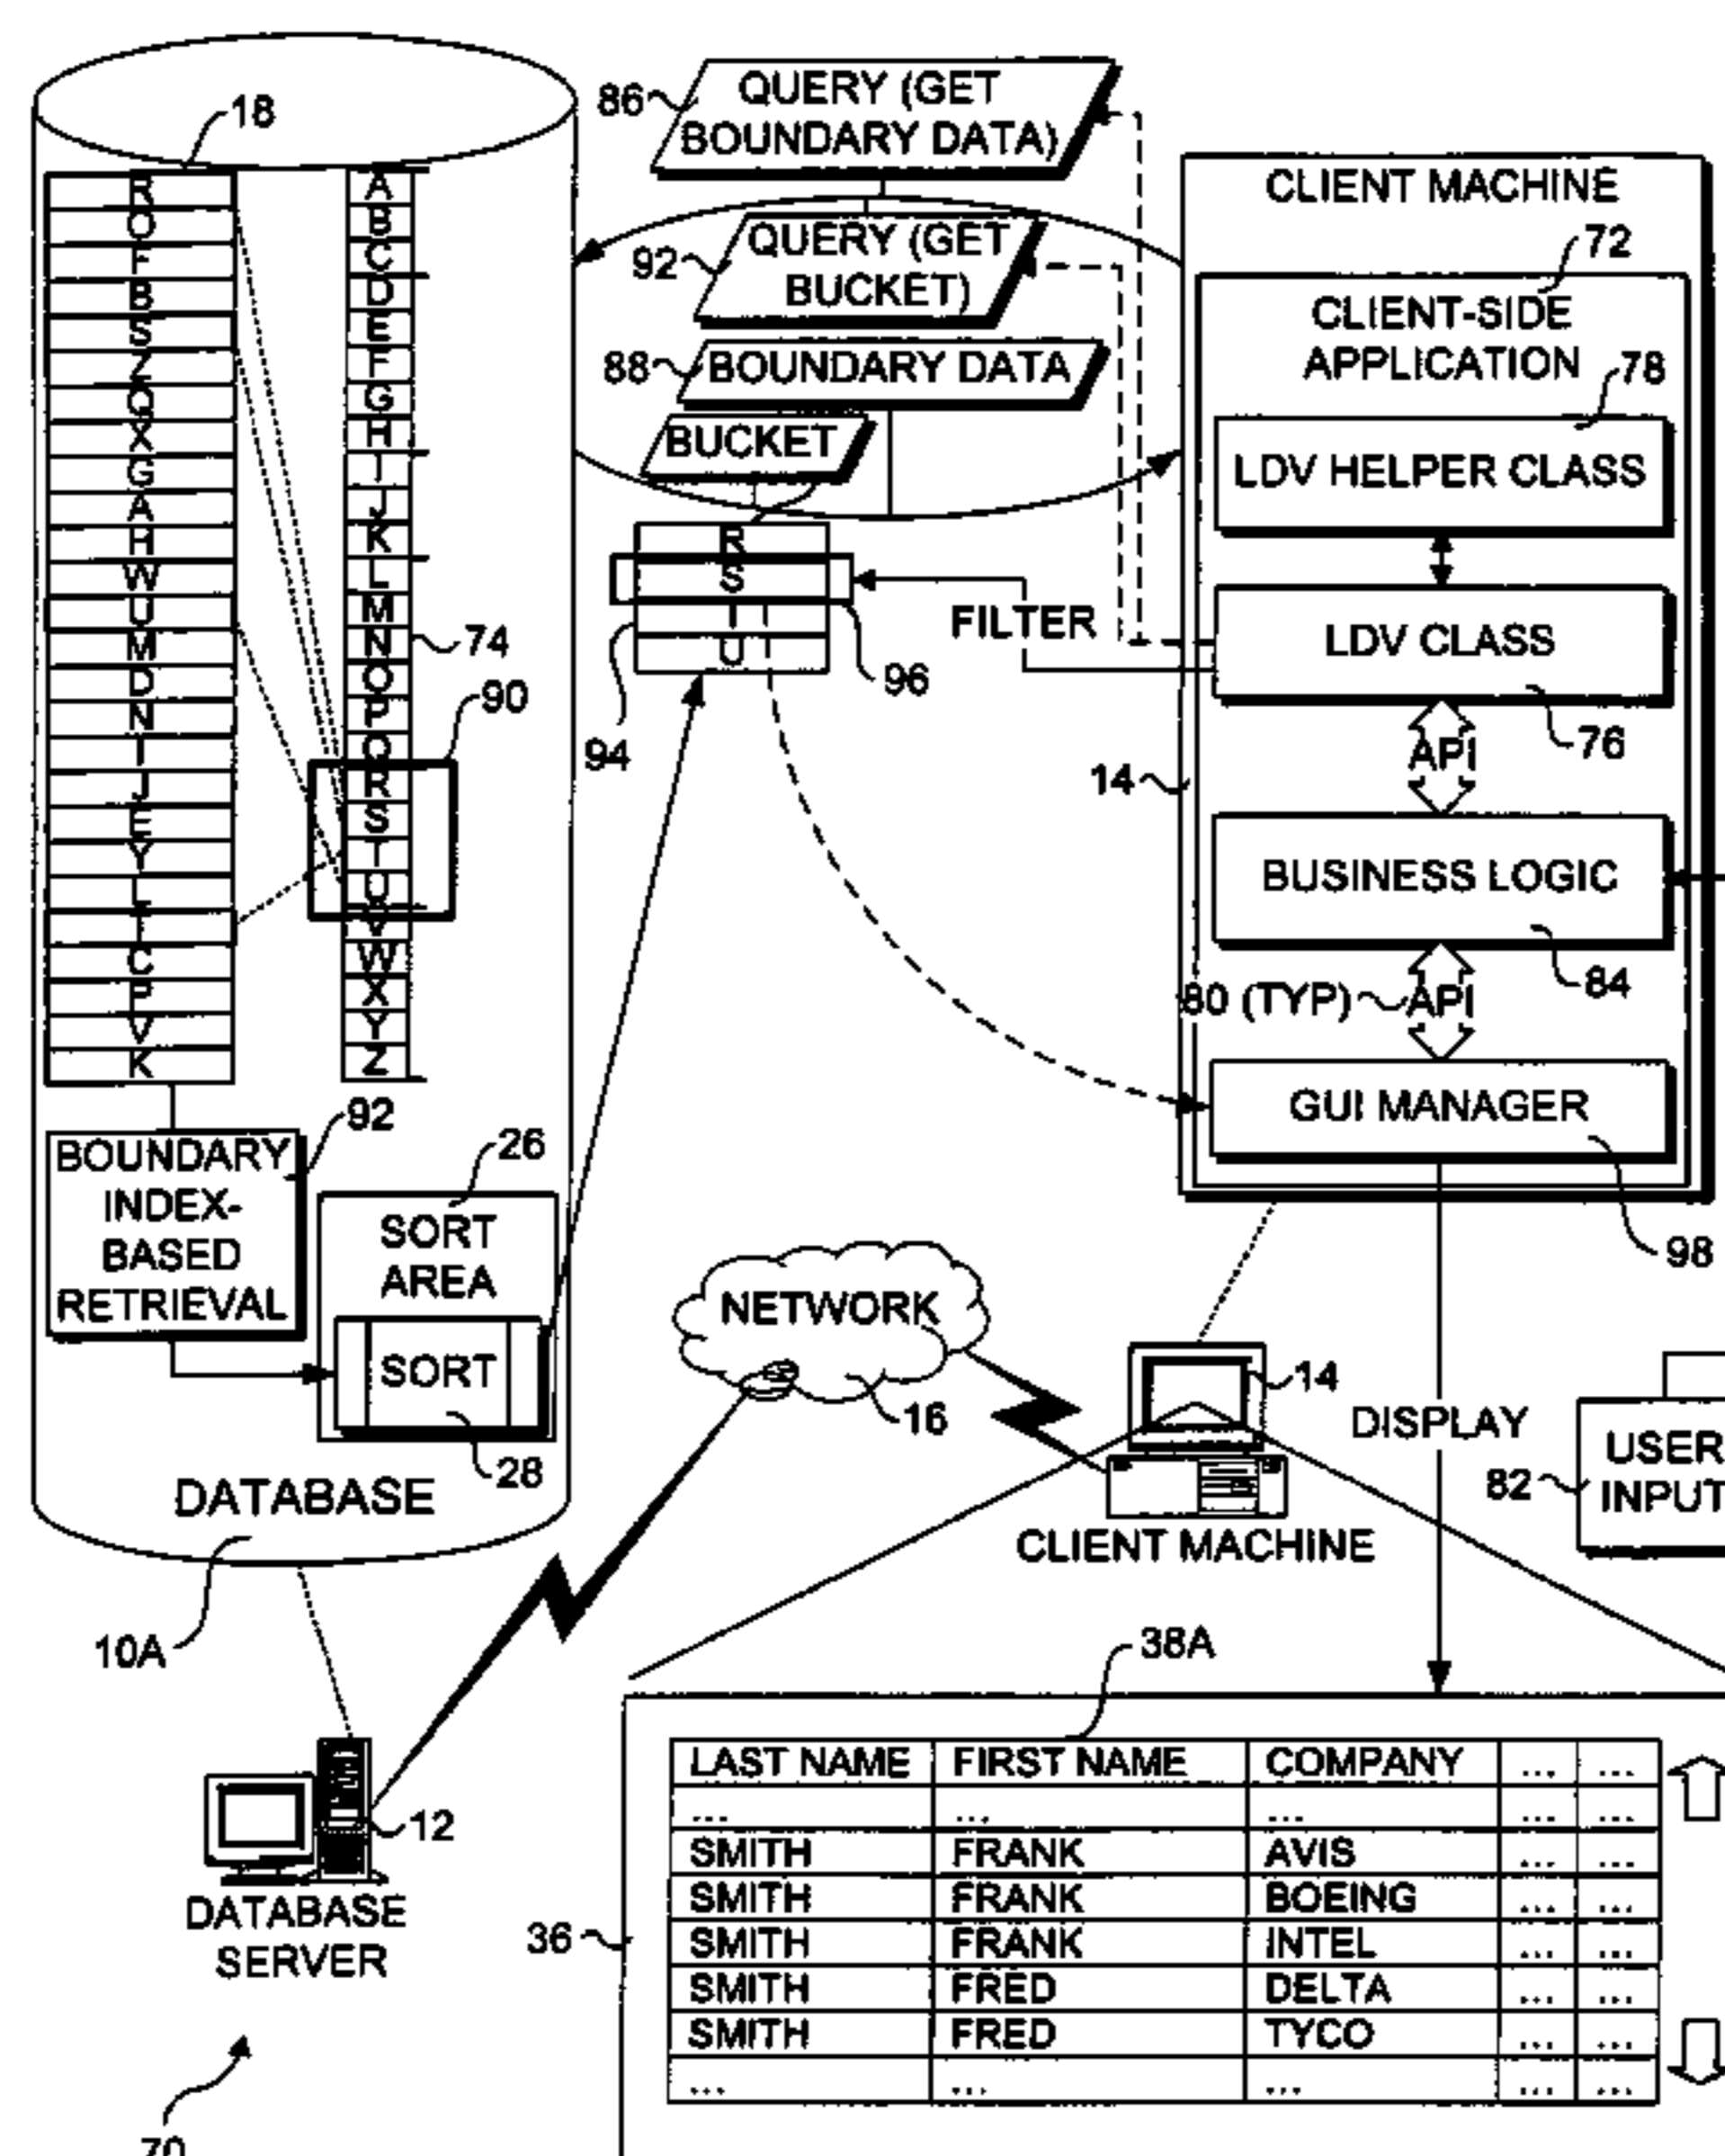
18
R
O
F
B
S
Z
Q
X
G
A
H
W
U
M
D
N
I
J
E
Y
L
T
C
P
V
K

A
B
C
D
E
F
G
H
I
J
K
L
M
N
O
P
Q
R
S
T
U
V
W
X
Y
Z

74
90

86 QUERY (GET BOUNDARY DATA)
CLIENT MACHINE
92 QUERY (GET BUCKET)
72
CLIENT-SIDE APPLICATION
78
88 BOUNDARY DATA
BUCKET
LDV HELPER CLASS
R
S
T
U
FILTER
LDV CLASS
96
94
76
API
14
BUSINESS LOGIC
84
80 (TYP) API
GUI MANAGER
92
BOUNDARY INDEX-BASED RETRIEVAL
26
SORT AREA
SORT
28
DATABASE
98
NETWORK
16
14
DISPLAY
82 USER INPUT
CLIENT MACHINE
10A
38A

| LAST NAME | FIRST NAME | COMPANY | ... | ... |
|---|---|---|---|---|
| ... | ... | ... | ... | ... |
| SMITH | FRANK | AVIS | ... | ... |
| SMITH | FRANK | BOEING | ... | ... |
| SMITH | FRANK | INTEL | ... | ... |
| SMITH | FRED | DELTA | ... | ... |
| SMITH | FRED | TYCO | ... | ... |
| ... | ... | ... | ... | ... |

12
DATABASE SERVER
36
70